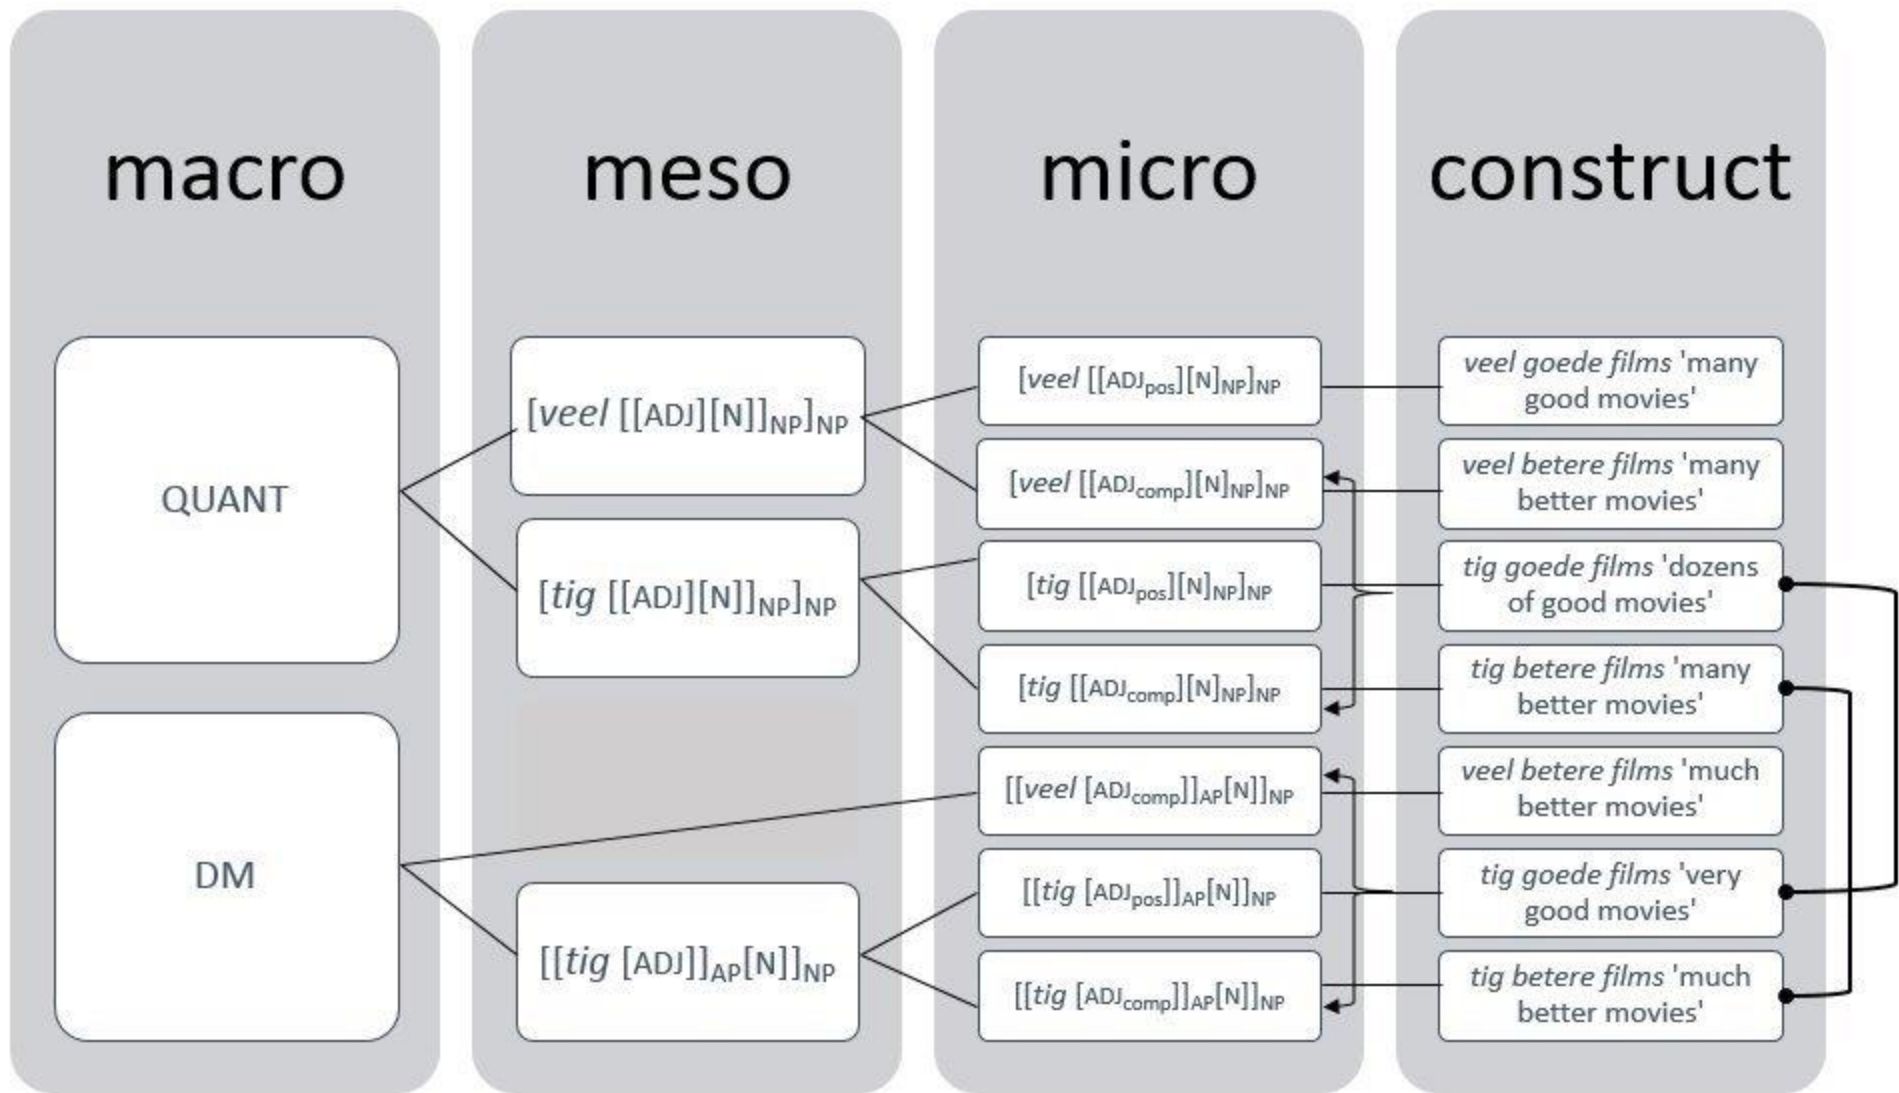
macro

meso

micro

construct

QUANT

DM

[*veel* [[ADJ][N]]$_{NP}$]$_{NP}$

[*tig* [[ADJ][N]]$_{NP}$]$_{NP}$

[[*tig* [ADJ]]$_{AP}$[N]]$_{NP}$

[*veel* [[ADJ$_{pos}$][N]$_{NP}$]$_{NP}$

[*veel* [[ADJ$_{comp}$][N]$_{NP}$]$_{NP}$

[*tig* [[ADJ$_{pos}$][N]$_{NP}$]$_{NP}$

[*tig* [[ADJ$_{comp}$][N]$_{NP}$]$_{NP}$

[[*veel* [ADJ$_{comp}$]]$_{AP}$[N]]$_{NP}$

[[*tig* [ADJ$_{pos}$]]$_{AP}$[N]]$_{NP}$

[[*tig* [ADJ$_{comp}$]]$_{AP}$[N]]$_{NP}$

*veel goede films* 'many good movies'

*veel betere films* 'many better movies'

*tig goede films* 'dozens of good movies'

*tig betere films* 'many better movies'

*veel betere films* 'much better movies'

*tig goede films* 'very good movies'

*tig betere films* 'much better movies'